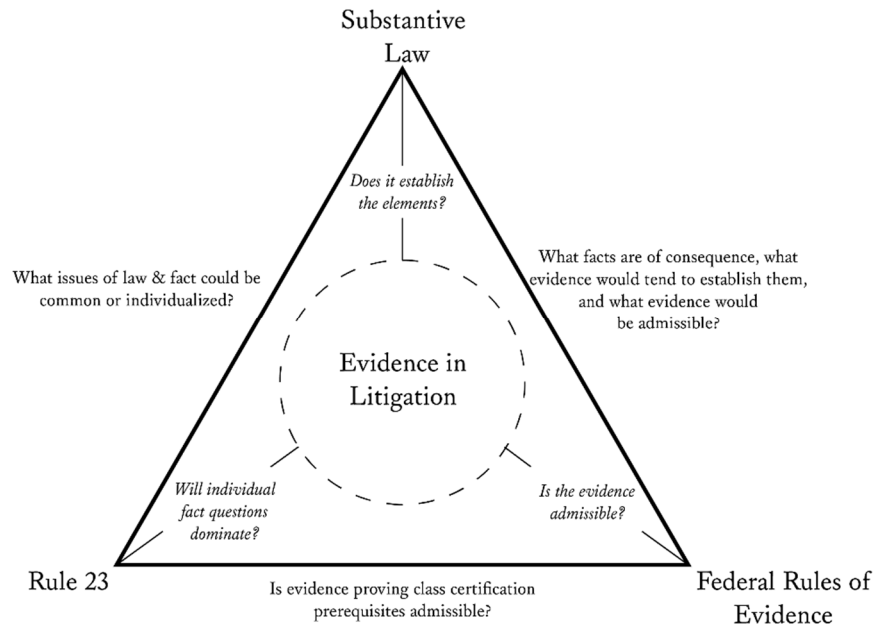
Substantive Law

Does it establish the elements?

What issues of law & fact could be common or individualized?

What facts are of consequence, what evidence would tend to establish them, and what evidence would be admissible?

Evidence in Litigation

Will individual fact questions dominate?

Is the evidence admissible?

Rule 23

Is evidence proving class certification prerequisites admissible?

Federal Rules of Evidence